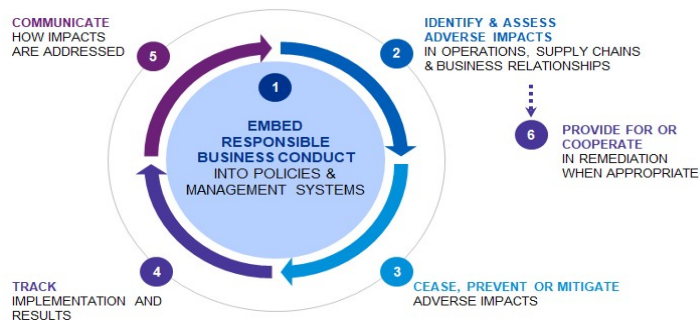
5
COMMUNICATE
HOW IMPACTS ARE ADDRESSED

2
IDENTIFY & ASSESS ADVERSE IMPACTS
IN OPERATIONS, SUPPLY CHAINS & BUSINESS RELATIONSHIPS

1
EMBED RESPONSIBLE BUSINESS CONDUCT
INTO POLICIES & MANAGEMENT SYSTEMS

6
PROVIDE FOR OR COOPERATE
IN REMEDIATION WHEN APPROPRIATE

4
TRACK
IMPLEMENTATION AND RESULTS

3
CEASE, PREVENT OR MITIGATE
ADVERSE IMPACTS